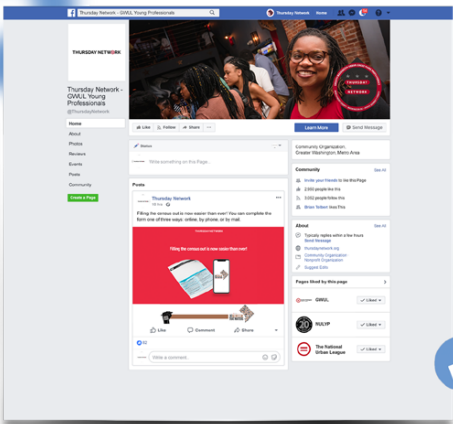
Thursday Network - GWUL Young Professionals

Thursday Network Home

THURSDAY NETWORK

Thursday Network - GWUL Young Professionals
@ThursdayNetwork

Home
About
Photos
Reviews
Events
Posts
Community

Create a Page

Like Follow Share ...

Learn More Send Message

Status

Write something on this Page...

Posts

Thursday Network

Filling the census out is now easier than ever! You can complete the form one of three ways: online, by phone, or by mail.

Filling the census out is now easier than ever!

Like Comment Share

Write a comment...

Community Organization · Greater Washington Metro Area

Community See All

Invite your friends to like this Page
2,000 people like this
2,000 people follow this
Brian Tolbert likes this

About See All

Typically replies within a few hours
Send Message
thursdaynetwork.org
Community Organization · Nonprofit Organization
Suggest Edits

Pages liked by this page

GWUL Liked
NULYP Liked
The National Urban League Liked